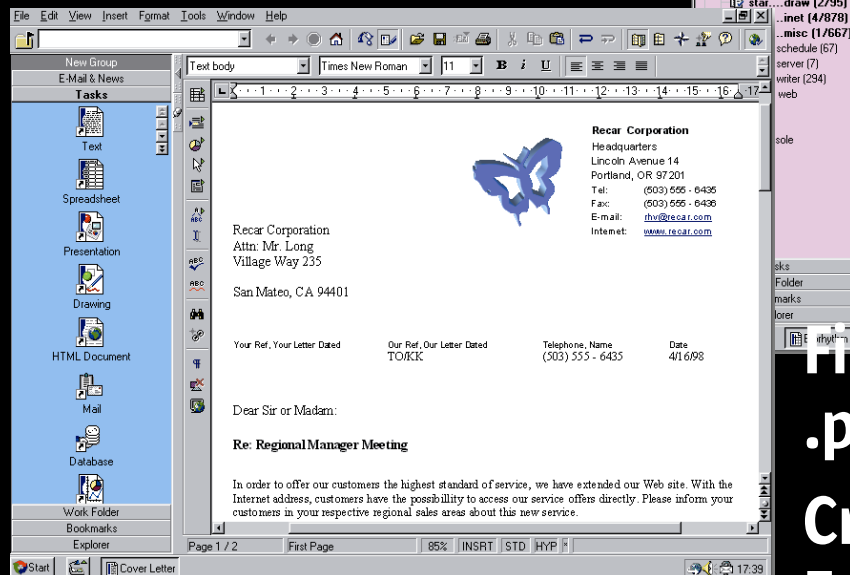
File Edit View Insert Format Tools Window Help

star....draw (2795)
..inet (4/878)
..misc (1/667)
schedule (67)
server (7)
writer (294)
web

sole

sks
Folder
marks
lorer

New Group
E-Mail & News
Tasks
Text
Spreadsheet
Presentation
Drawing
HTML Document
Mail
Database
Work Folder
Bookmarks
Explorer

Text body
Times New Roman
11

Recar Corporation
Headquarters
Lincoln Avenue 14
Portland, OR 97201
Tel: (503) 555 - 6435
Fax: (503) 555 - 6436
E-mail: rhv@recar.com
Internet: www.recar.com

Recar Corporation
Attn: Mr. Long
Village Way 235

San Mateo, CA 94401

| Your Ref, Your Letter Dated | Our Ref, Our Letter Dated | Telephone, Name | Date |
|---|---|---|---|
| | TO/KK | (503) 555 - 6435 | 4/16/98 |

Dear Sir or Madam:

Re: Regional Manager Meeting

In order to offer our customers the highest standard of service, we have extended our Web site. With the Internet address, customers have the possibillity to access our service offers directly. Please inform your customers in your respective regional sales areas about this new service.

Page 1 / 2 First Page 85% INSRT STD HYP *

Start Cover Letter 17:39

Fi
.p
Cr